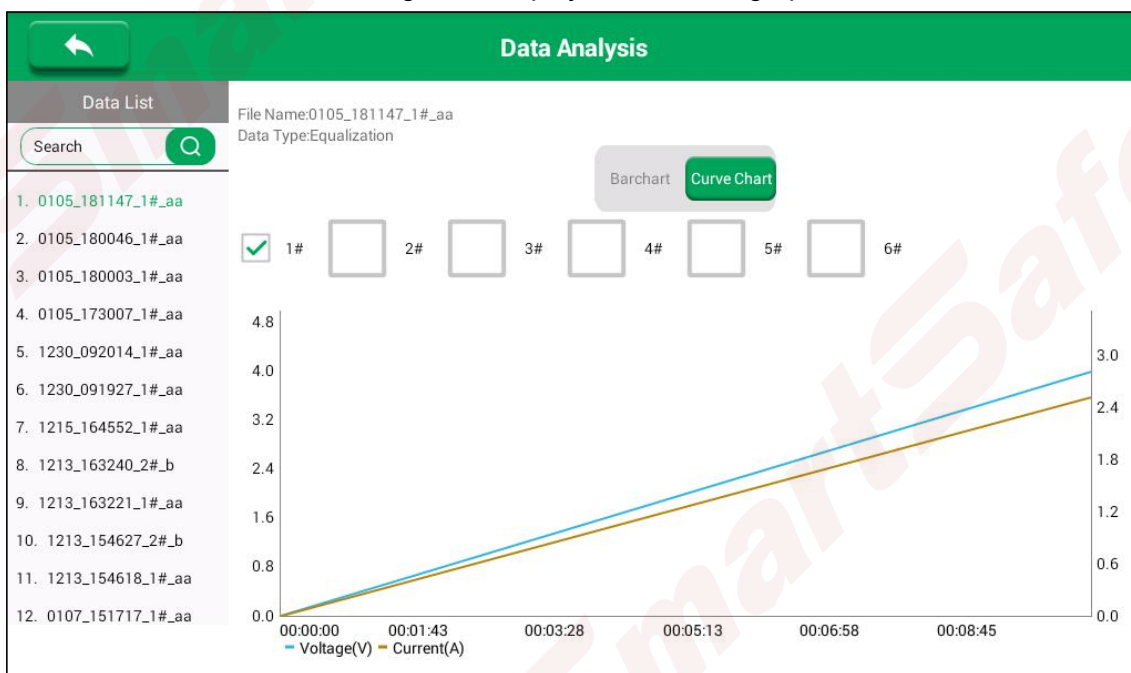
Data Analysis

Data List

Search

1. 0105_181147_1#_aa
2. 0105_180046_1#_aa
3. 0105_180003_1#_aa
4. 0105_173007_1#_aa
5. 1230_092014_1#_aa
6. 1230_091927_1#_aa
7. 1215_164552_1#_aa
8. 1213_163240_2#_b
9. 1213_163221_1#_aa
10. 1213_154627_2#_b
11. 1213_154618_1#_aa
12. 0107_151717_1#_aa

File Name:0105_181147_1#_aa
Data Type:Equalization

Barchart Curve Chart

1# 2# 3# 4# 5# 6#

4.8
4.0
3.2
2.4
1.6
0.8
0.0

3.0
2.4
1.8
1.2
0.6
0.0

00:00:00 00:01:43 00:03:28 00:05:13 00:06:58 00:08:45

Voltage(V) Current(A)